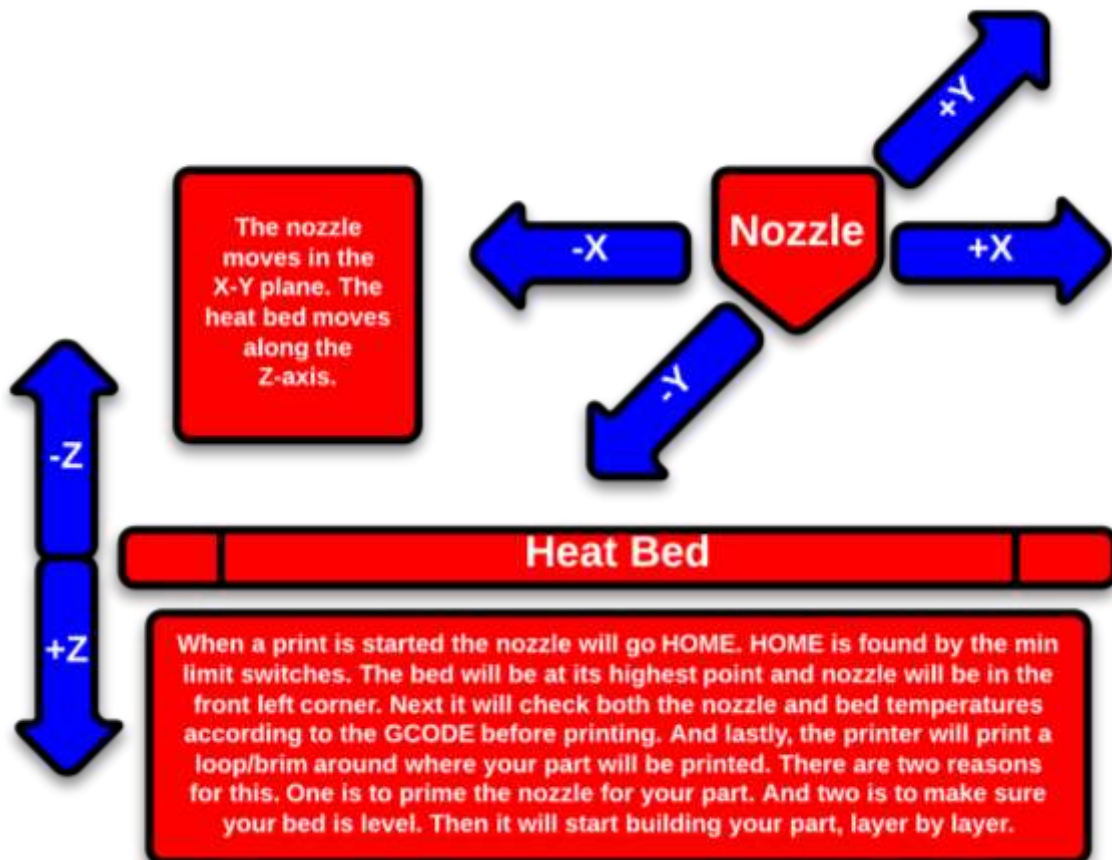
+Y

The nozzle moves in the X-Y plane. The heat bed moves along the Z-axis.

-X

Nozzle

+X

-Y

-Z

+Z

Heat Bed

When a print is started the nozzle will go HOME. HOME is found by the min limit switches. The bed will be at its highest point and nozzle will be in the front left corner. Next it will check both the nozzle and bed temperatures according to the GCODE before printing. And lastly, the printer will print a loop/brim around where your part will be printed. There are two reasons for this. One is to prime the nozzle for your part. And two is to make sure your bed is level. Then it will start building your part, layer by layer.